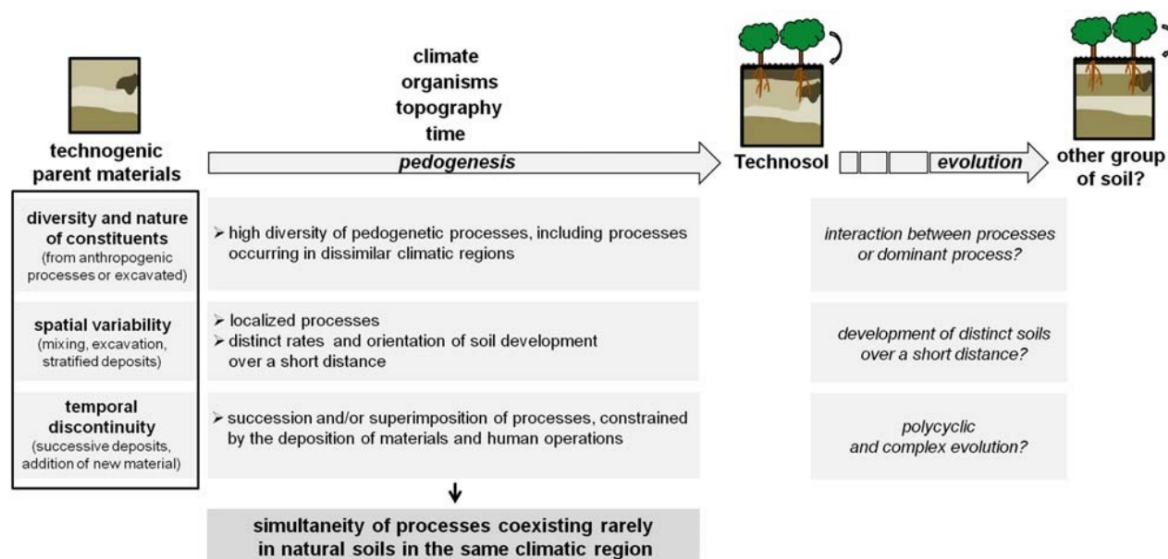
climate
organisms
topography
time

technogenic parent materials

*pedogenesis*

Technosol

*evolution*

other group of soil?

**diversity and nature of constituents**
(from anthropogenic processes or excavated)

➢ high diversity of pedogenetic processes, including processes occurring in dissimilar climatic regions

*interaction between processes or dominant process?*

**spatial variability**
(mixing, excavation, stratified deposits)

➢ localized processes
➢ distinct rates and orientation of soil development over a short distance

*development of distinct soils over a short distance?*

**temporal discontinuity**
(successive deposits, addition of new material)

➢ succession and/or superimposition of processes, constrained by the deposition of materials and human operations

*polycyclic and complex evolution?*

**simultaneity of processes coexisting rarely in natural soils in the same climatic region**